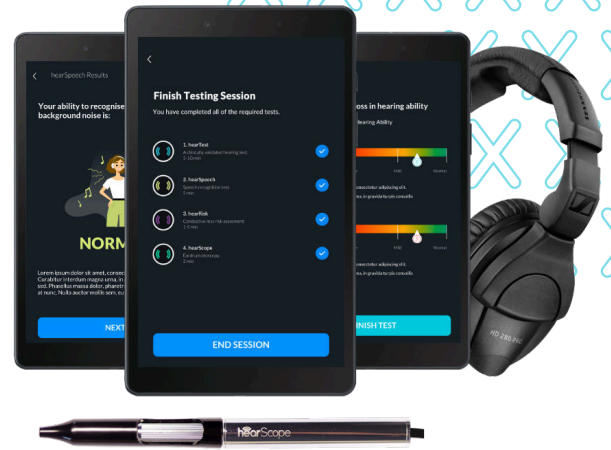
hearSpeech Results

Your ability to recognise background noise is:

NORM

Lorem ipsum dolor sit amet, consec Curabitur interdum magna urna, in sed. Phasellus massa dolor, pharetr at nunc. Nulla auctor mollis sem, eu

NEXT

Finish Testing Session

You have completed all of the required tests.

1. hearTest
A clinically validated hearing test.
5-10 min

2. hearSpeech
Speech recognition test.
5 min

3. hearRisk
Conductive loss risk assessment.
1-5 min

4. hearScope
Ear drum otoscopy.
2 min

END SESSION

oss in hearing ability

Hearing Ability

Mild

Normal

consectetur adipiscing elit.
in gravida nisi consulis.

Mild

Normal

consectetur adipiscing elit.
in gravida nisi consulis.

consectetur adipiscing elit.
in gravida nisi consulis.

INISH TEST

HD 280 PRO

hearScope